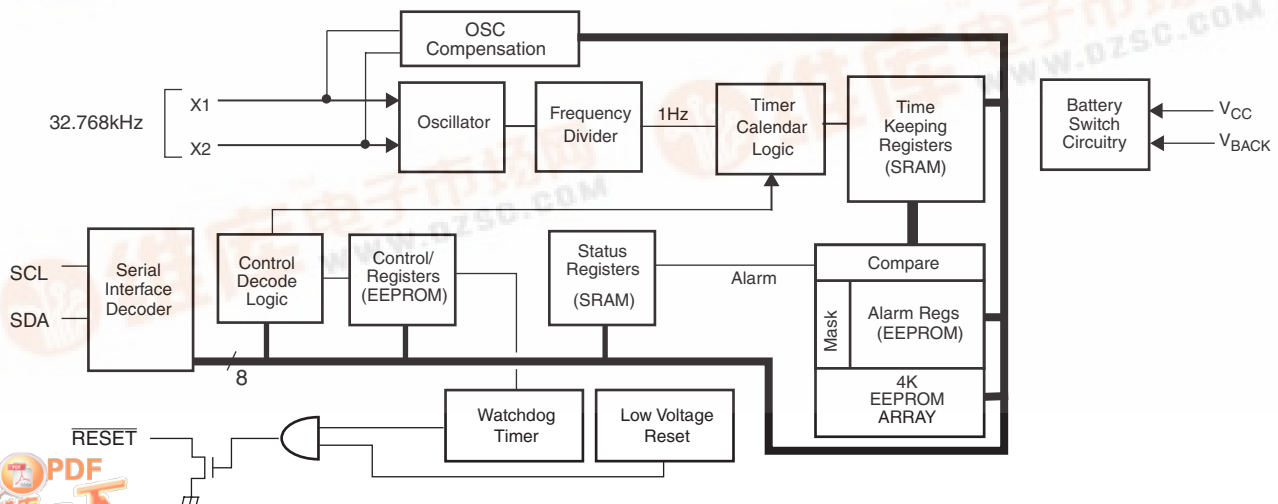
OSC Compensation

32.768kHz

X1

X2

Oscillator

Frequency Divider

1Hz

Timer Calendar Logic

Time Keeping Registers (SRAM)

Battery Switch Circuitry

$V_{CC}$

$V_{BACK}$

SCL

SDA

Serial Interface Decoder

Control Decode Logic

Control/ Registers (EEPROM)

Status Registers (SRAM)

Alarm

Compare

Mask

Alarm Regs (EEPROM)

4K EEPROM ARRAY

8

$\overline{\text{RESET}}$

Watchdog Timer

Low Voltage Reset

www.DZSC.COM

PDF